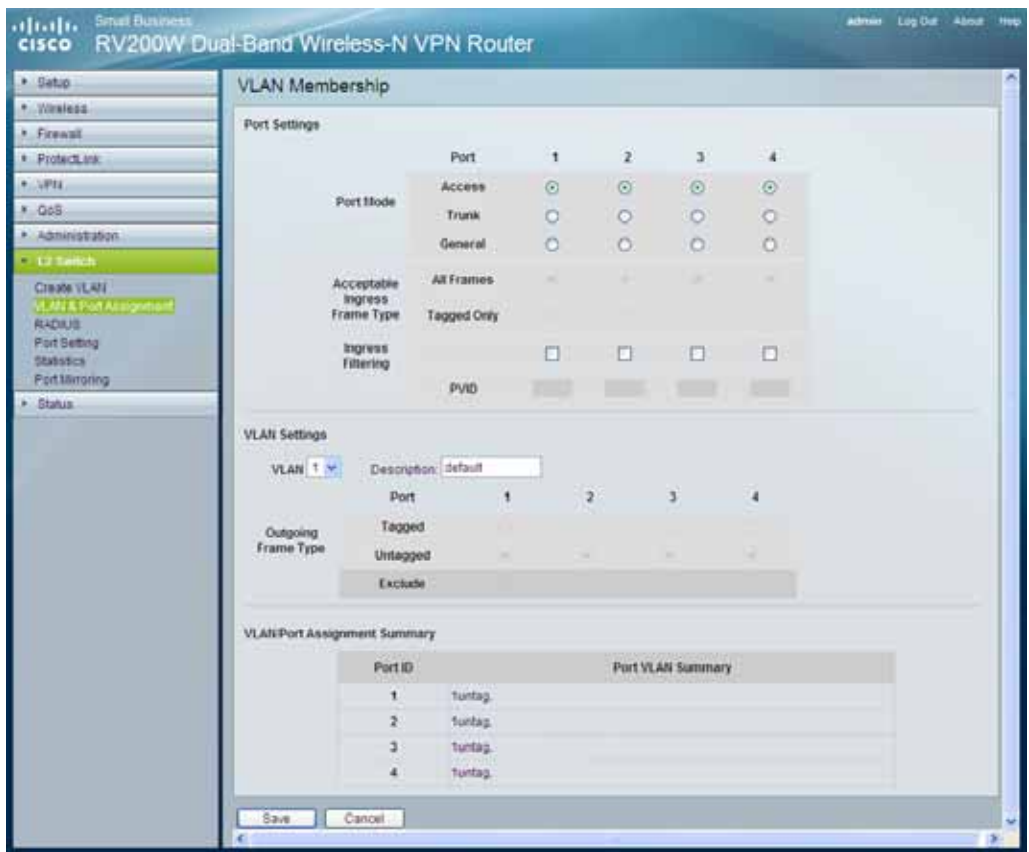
cisco Small Business
RV200W Dual-Band Wireless-N VPN Router

admin Log Out About Help

Setup
Wireless
Firewall
ProtectLink
VPN
QoS
Administration
L2 Switch
Create VLAN
VLAN & Port Assignment
RADIUS
Port Setting
Statistics
Port Mirroring
Status

VLAN Membership

Port Settings

| | Port | 1 | 2 | 3 | 4 |
|---|---|---|---|---|---|
| Port Mode | Access | | | | |
| | Trunk | | | | |
| | General | | | | |
| Acceptable Ingress Frame Type | All Frames | | | | |
| | Tagged Only | | | | |
| Ingress Filtering | | | | | |
| | PVID | | | | |

VLAN Settings

VLAN 1 Description: default

| | Port | 1 | 2 | 3 | 4 |
|---|---|---|---|---|---|
| Outgoing Frame Type | Tagged | | | | |
| | Untagged | | | | |
| | Exclude | | | | |

VLAN/Port Assignment Summary

| Port ID | Port VLAN Summary |
|---|---|
| 1 | 1untag. |
| 2 | 1untag. |
| 3 | 1untag. |
| 4 | 1untag. |

Save Cancel